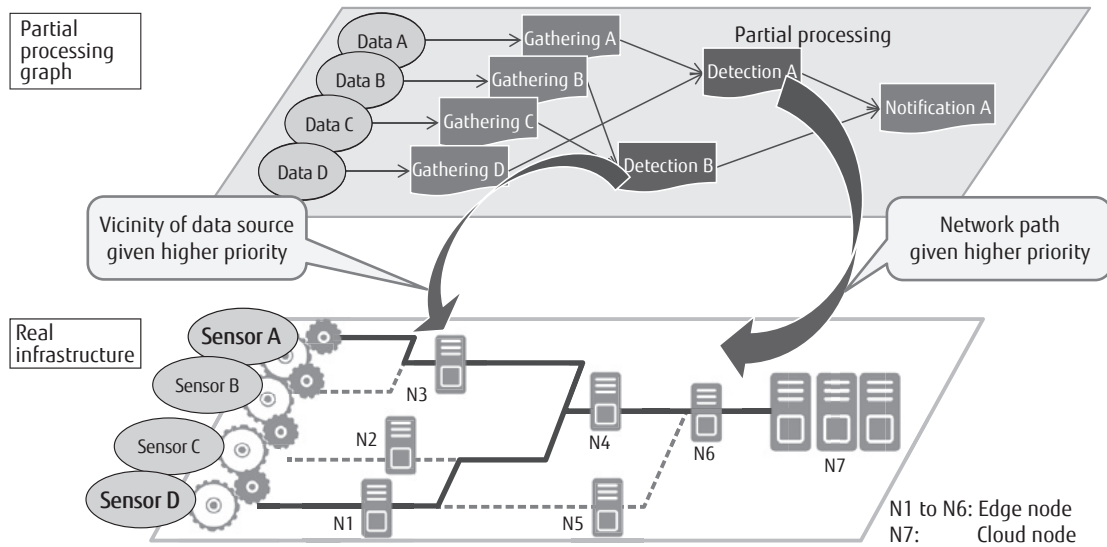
Partial processing graph

Data A
Data B
Data C
Data D
Gathering A
Gathering B
Gathering C
Gathering D
Partial processing
Detection A
Detection B
Notification A

Vicinity of data source given higher priority

Network path given higher priority

Real infrastructure

Sensor A
Sensor B
Sensor C
Sensor D
N3
N2
N1
N4
N5
N6
N7

N1 to N6: Edge node
N7: Cloud node